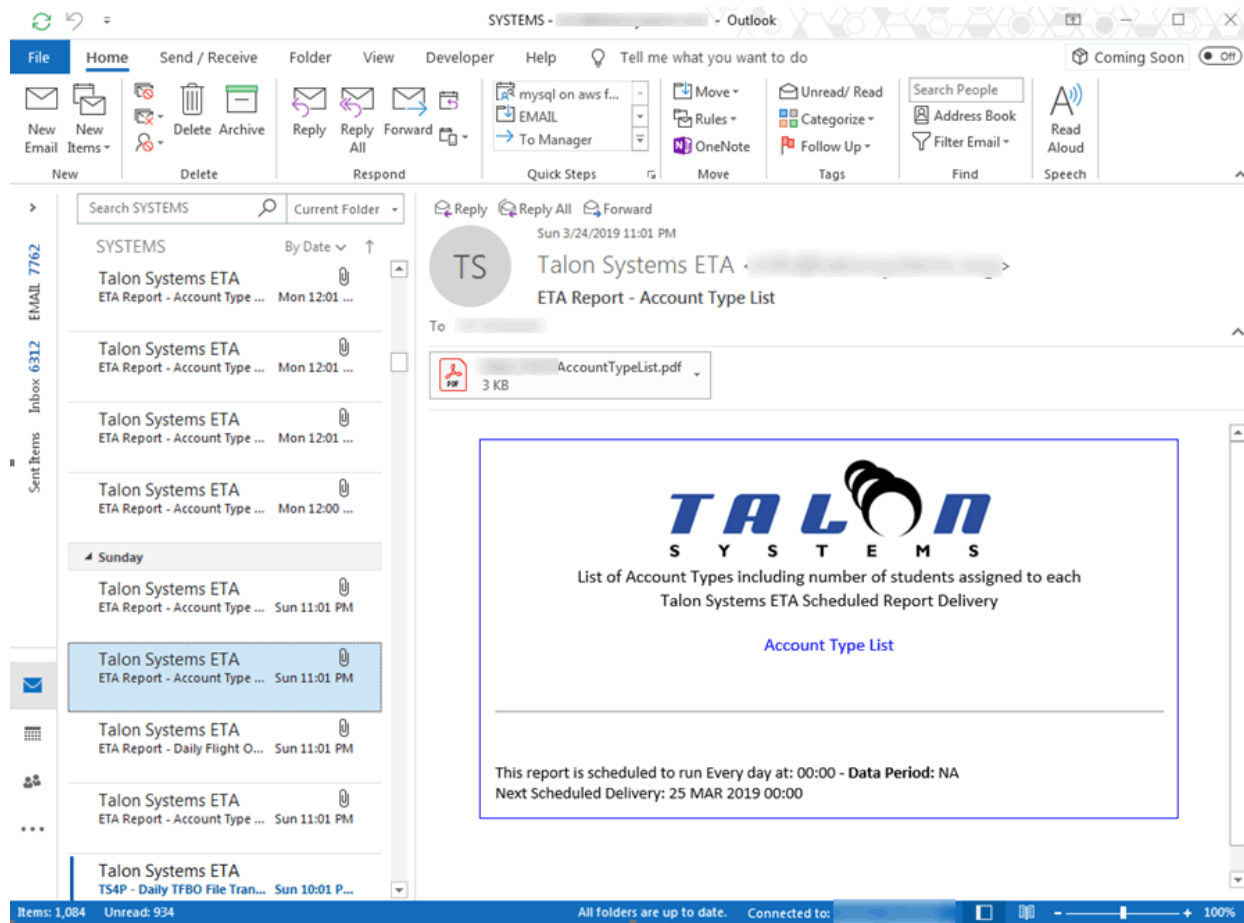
SYSTEMS - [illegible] - Outlook

File Home Send / Receive Folder View Developer Help Tell me what you want to do

Coming Soon Off

New Email New Items
New

Delete Archive
Delete

Reply Reply All Forward
Respond

mysql on aws f...
EMAIL
To Manager
Quick Steps

Move
Rules
OneNote
Move

Unread/ Read
Categorize
Follow Up
Tags

Search People
Address Book
Filter Email
Find

Read Aloud
Speech

EMAIL 7762
Inbox 6312
Sent Items

Search SYSTEMS
Current Folder

SYSTEMS By Date

Talon Systems ETA
ETA Report - Account Type ... Mon 12:01 ...

Talon Systems ETA
ETA Report - Account Type ... Mon 12:01 ...

Talon Systems ETA
ETA Report - Account Type ... Mon 12:01 ...

Talon Systems ETA
ETA Report - Account Type ... Mon 12:00 ...

Sunday

Talon Systems ETA
ETA Report - Account Type ... Sun 11:01 PM

Talon Systems ETA
ETA Report - Account Type ... Sun 11:01 PM

Talon Systems ETA
ETA Report - Daily Flight O... Sun 11:01 PM

Talon Systems ETA
ETA Report - Account Type ... Sun 11:01 PM

Talon Systems ETA
TS4P - Daily TFBO File Tran... Sun 10:01 P...

Reply Reply All Forward

Sun 3/24/2019 11:01 PM

TS

Talon Systems ETA <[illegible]>

ETA Report - Account Type List

To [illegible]

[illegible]AccountTypeList.pdf
3 KB

TALON
SYSTEMS

List of Account Types including number of students assigned to each
Talon Systems ETA Scheduled Report Delivery

Account Type List

This report is scheduled to run Every day at: 00:00 - **Data Period:** NA
Next Scheduled Delivery: 25 MAR 2019 00:00

Items: 1,084 Unread: 934 All folders are up to date. Connected to: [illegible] 100%